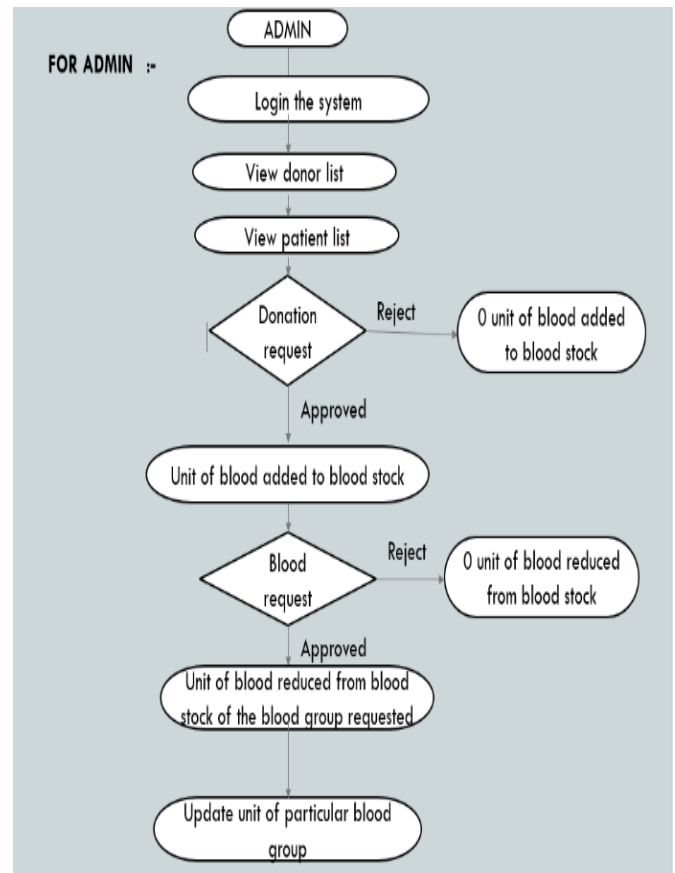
FOR ADMIN :-

ADMIN

Login the system

View donor list

View patient list

Donation request

Reject

0 unit of blood added to blood stock

Approved

Unit of blood added to blood stock

Blood request

Reject

0 unit of blood reduced from blood stock

Approved

Unit of blood reduced from blood stock of the blood group requested

Update unit of particular blood group